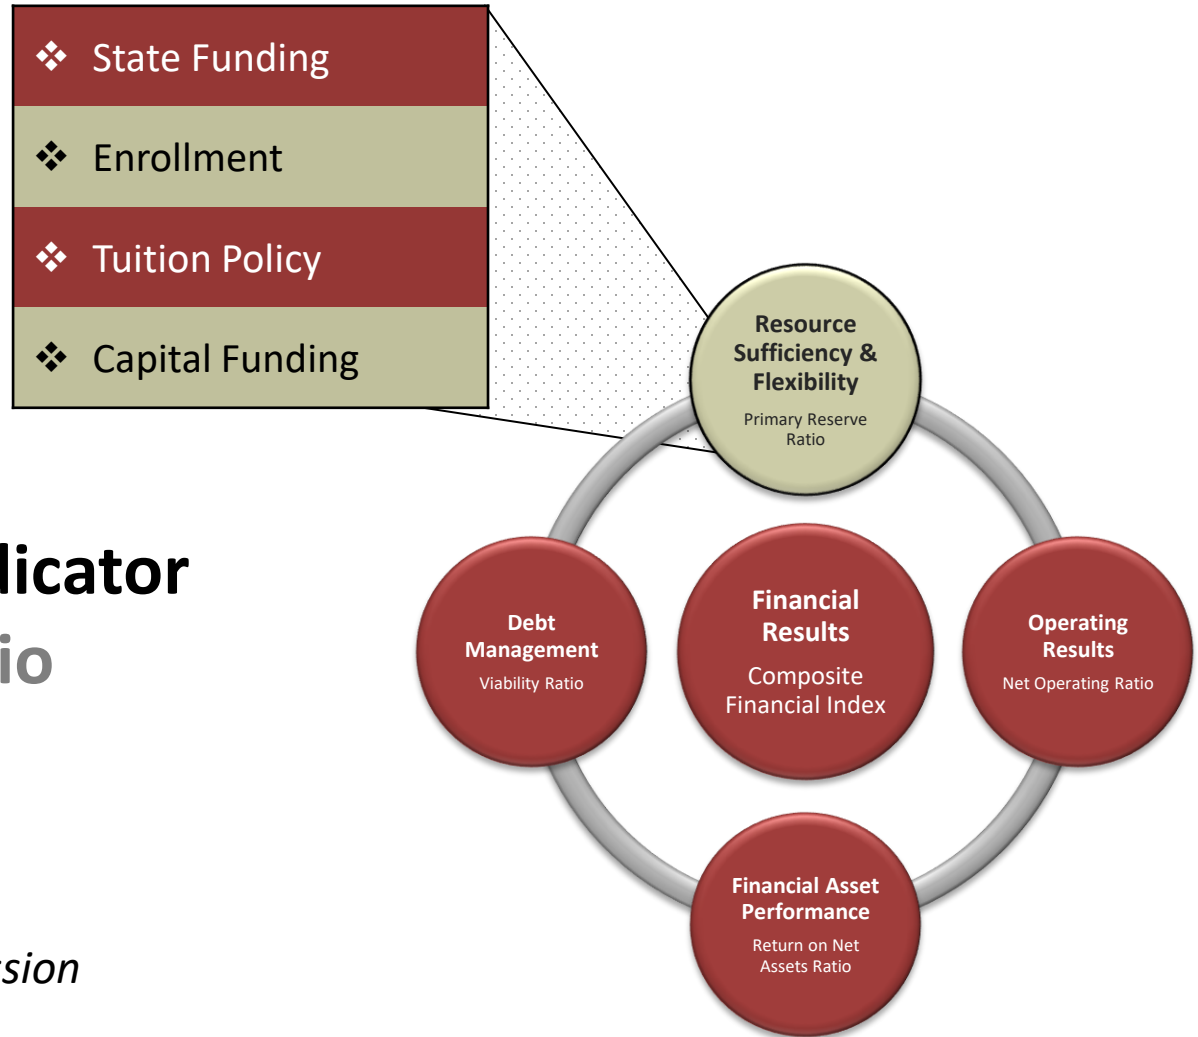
❖ State Funding

❖ Enrollment

❖ Tuition Policy

❖ Capital Funding

licator

io

sion

Resource Sufficiency & Flexibility

Primary Reserve Ratio

Debt Management

Viability Ratio

Financial Results

Composite Financial Index

Operating Results

Net Operating Ratio

Financial Asset Performance

Return on Net Assets Ratio